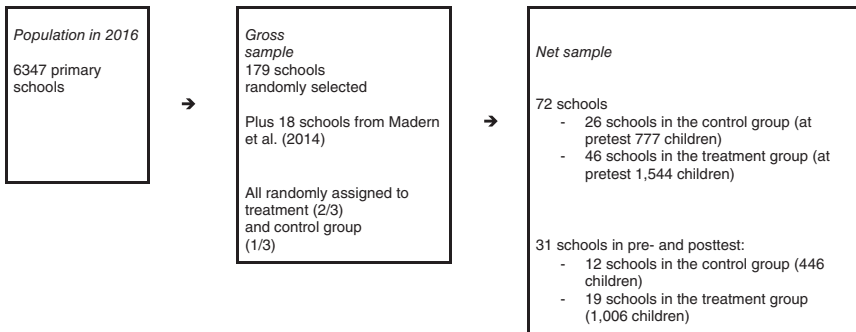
*Population in 2016*

6347 primary schools

➔

*Gross sample*
179 schools randomly selected

Plus 18 schools from Madern et al. (2014)

All randomly assigned to treatment (2/3) and control group (1/3)

➔

*Net sample*

72 schools
- 26 schools in the control group (at pretest 777 children)
- 46 schools in the treatment group (at pretest 1,544 children)

31 schools in pre- and posttest:
- 12 schools in the control group (446 children)
- 19 schools in the treatment group (1,006 children)